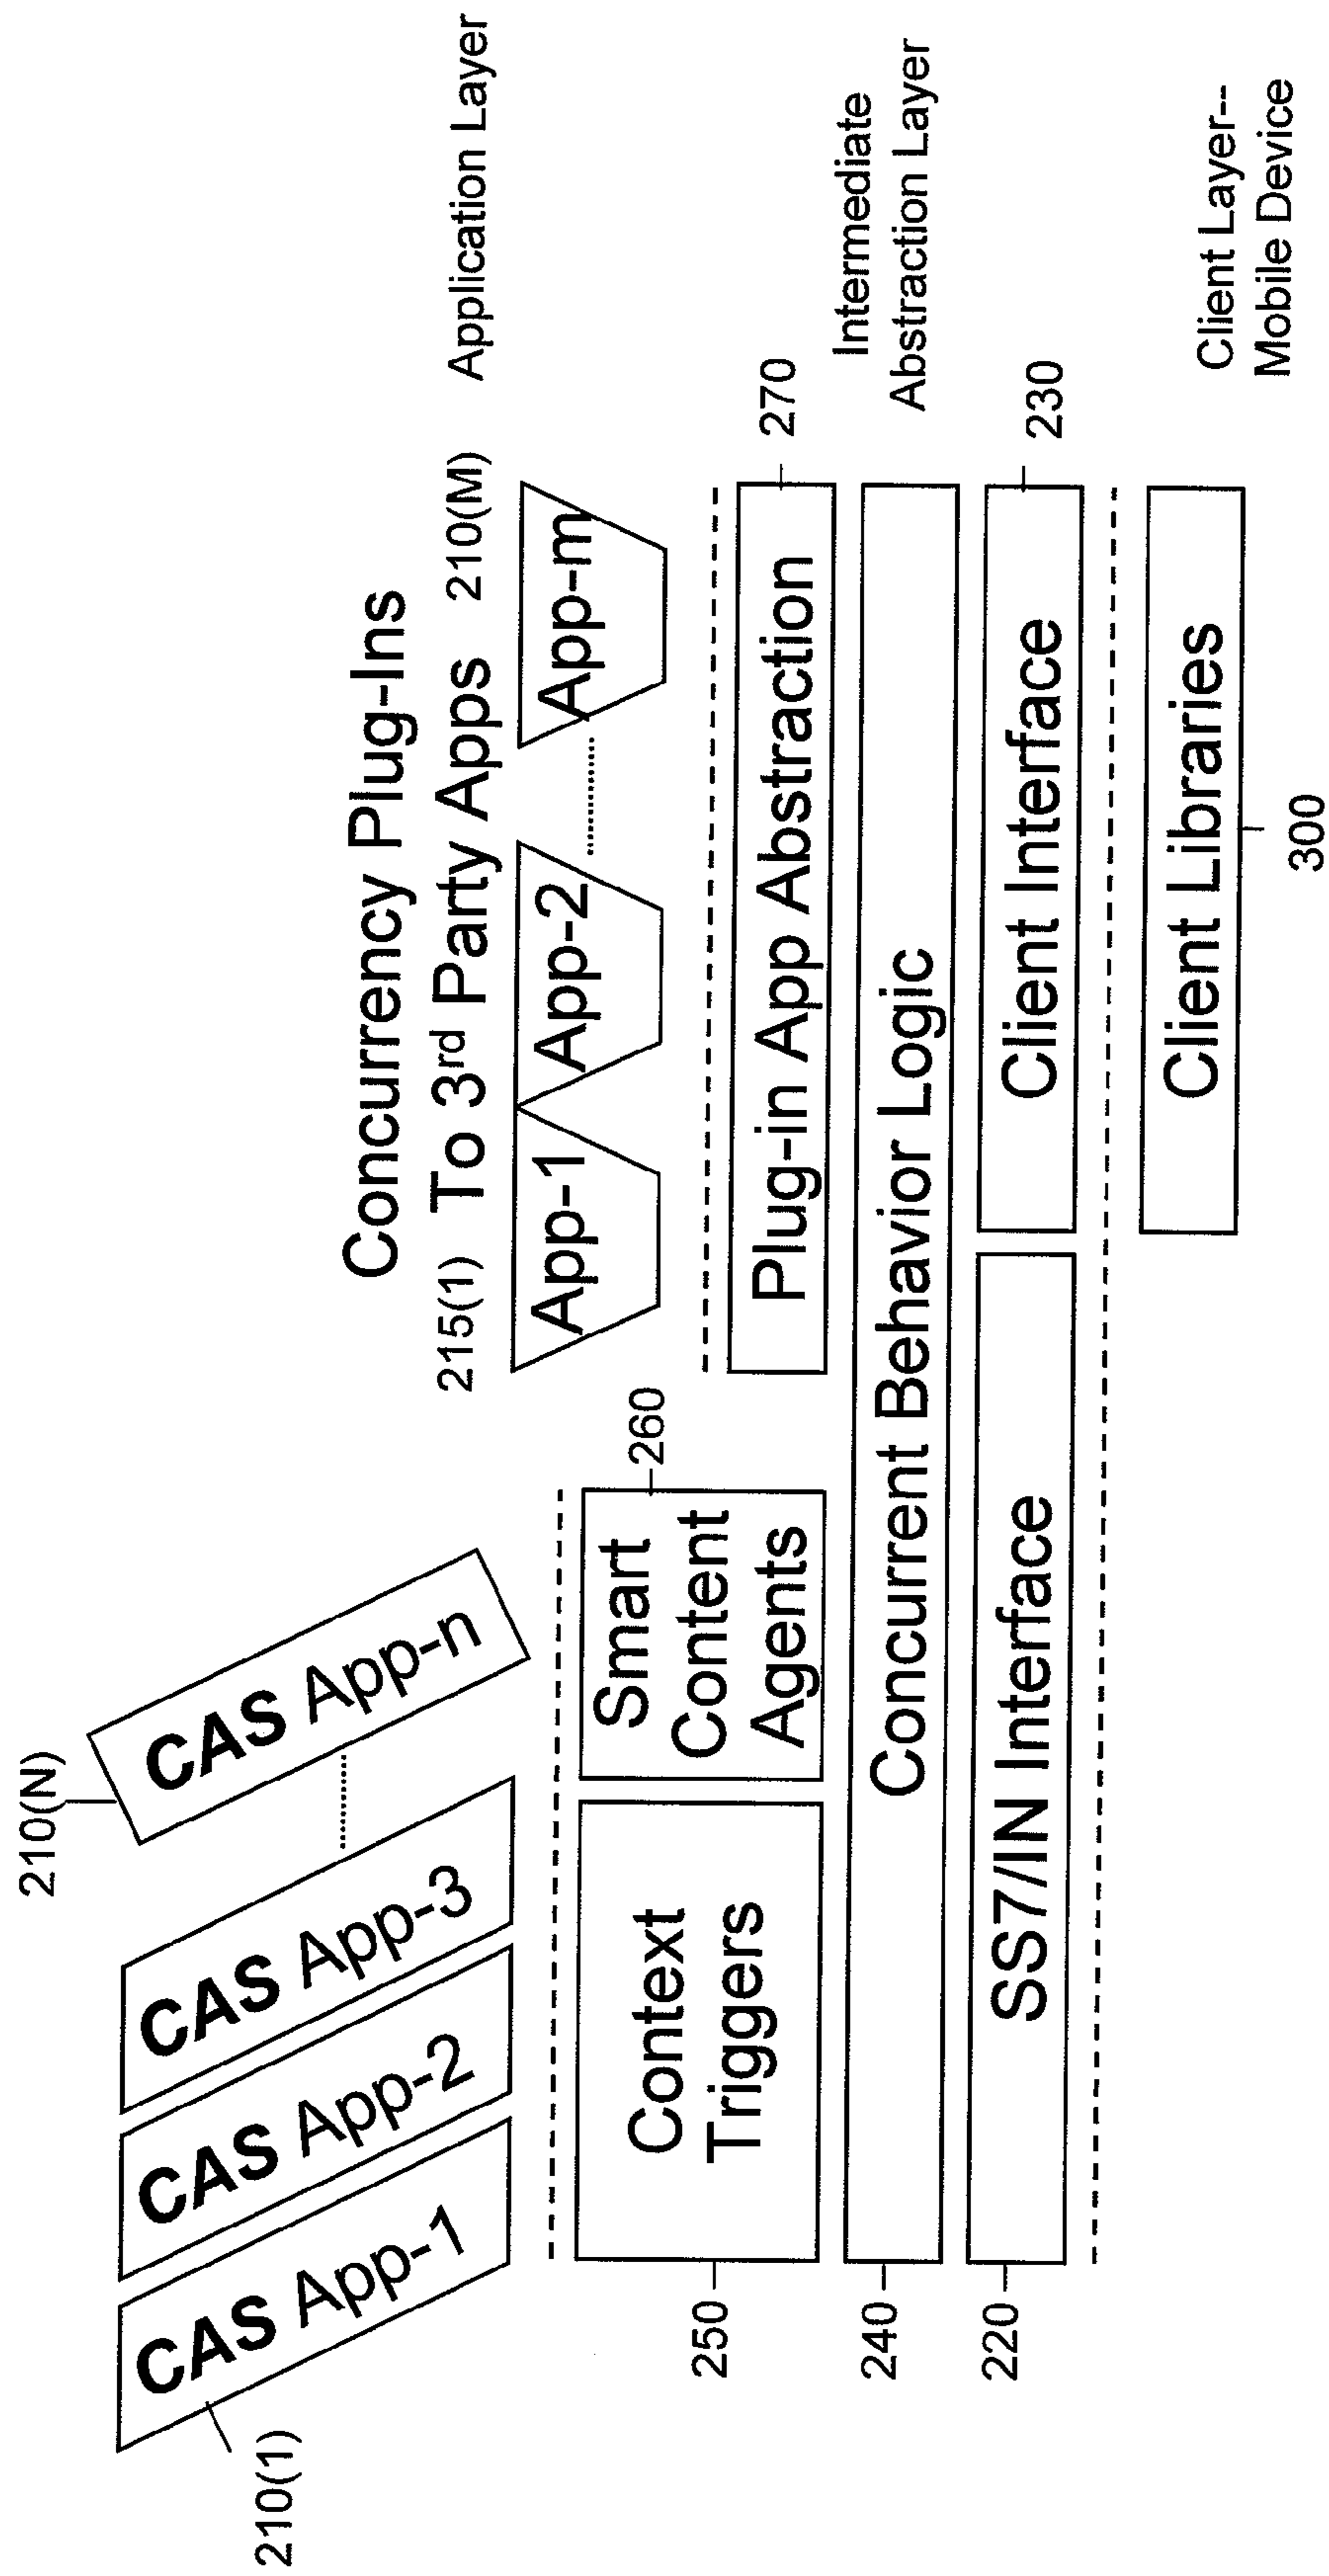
Application Layer

Intermediate Abstraction Layer

Client Layer-- Mobile Device

Concurrency Plug-Ins To 3$^{rd}$ Party Apps

215(1)

App-1

App-2

App-m

210(M)

270

Plug-in App Abstraction

Concurrent Behavior Logic

230

Client Interface

Client Libraries

300

210(N)

CAS App-1

CAS App-2

CAS App-3

CAS App-n

210(1)

260

Smart Content Agents

Context Triggers

SS7/IN Interface

250

240

220